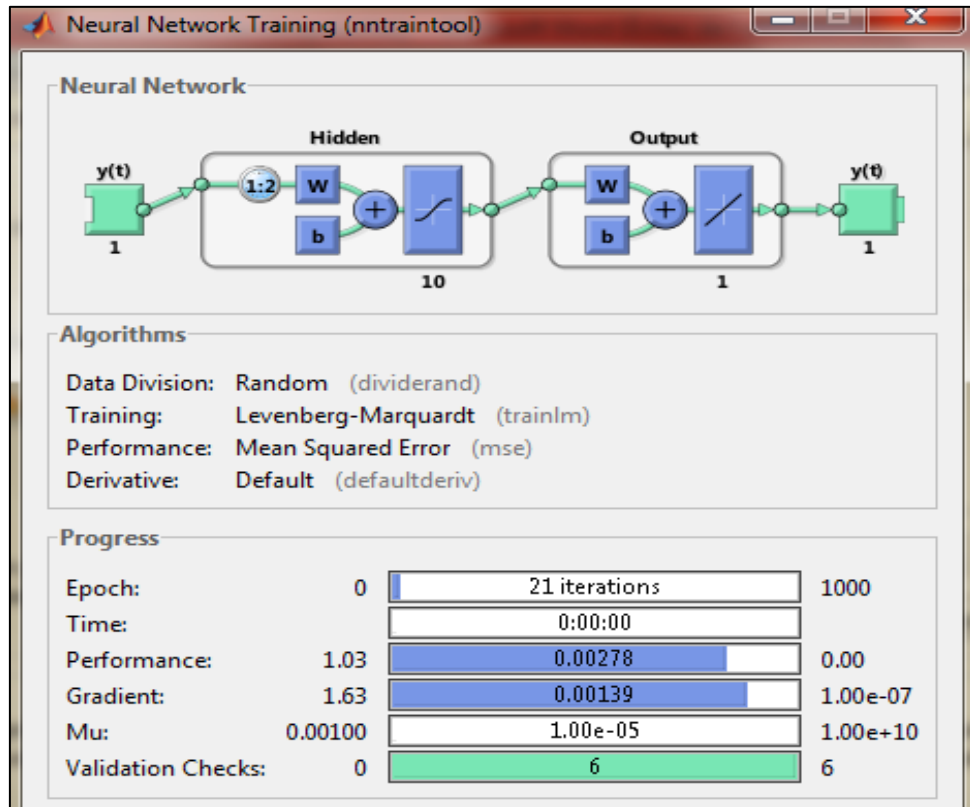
Neural Network Training (nntraintool)

Neural Network

Hidden

Output

y(t)

1:2

W

b

W

b

y(t)

1

10

1

1

Algorithms

Data Division: Random (dividerand)
Training: Levenberg-Marquardt (trainlm)
Performance: Mean Squared Error (mse)
Derivative: Default (defaultderiv)

Progress

| | | | |
|---|---|---|---|
| Epoch: | 0 | 21 iterations | 1000 |
| Time: | | 0:00:00 | |
| Performance: | 1.03 | 0.00278 | 0.00 |
| Gradient: | 1.63 | 0.00139 | 1.00e-07 |
| Mu: | 0.00100 | 1.00e-05 | 1.00e+10 |
| Validation Checks: | 0 | 6 | 6 |